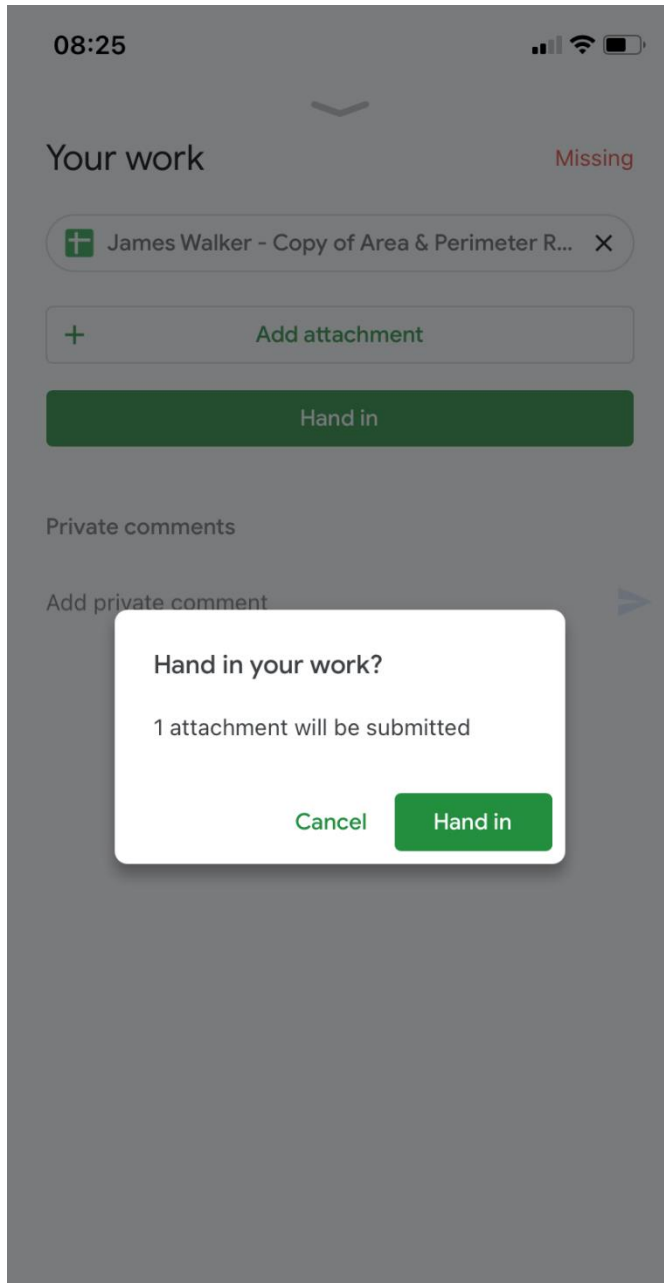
08:25

Your work

Missing

James Walker - Copy of Area & Perimeter R...

+ Add attachment

Hand in

Private comments

Add private comment

Hand in your work?

1 attachment will be submitted

Cancel

Hand in